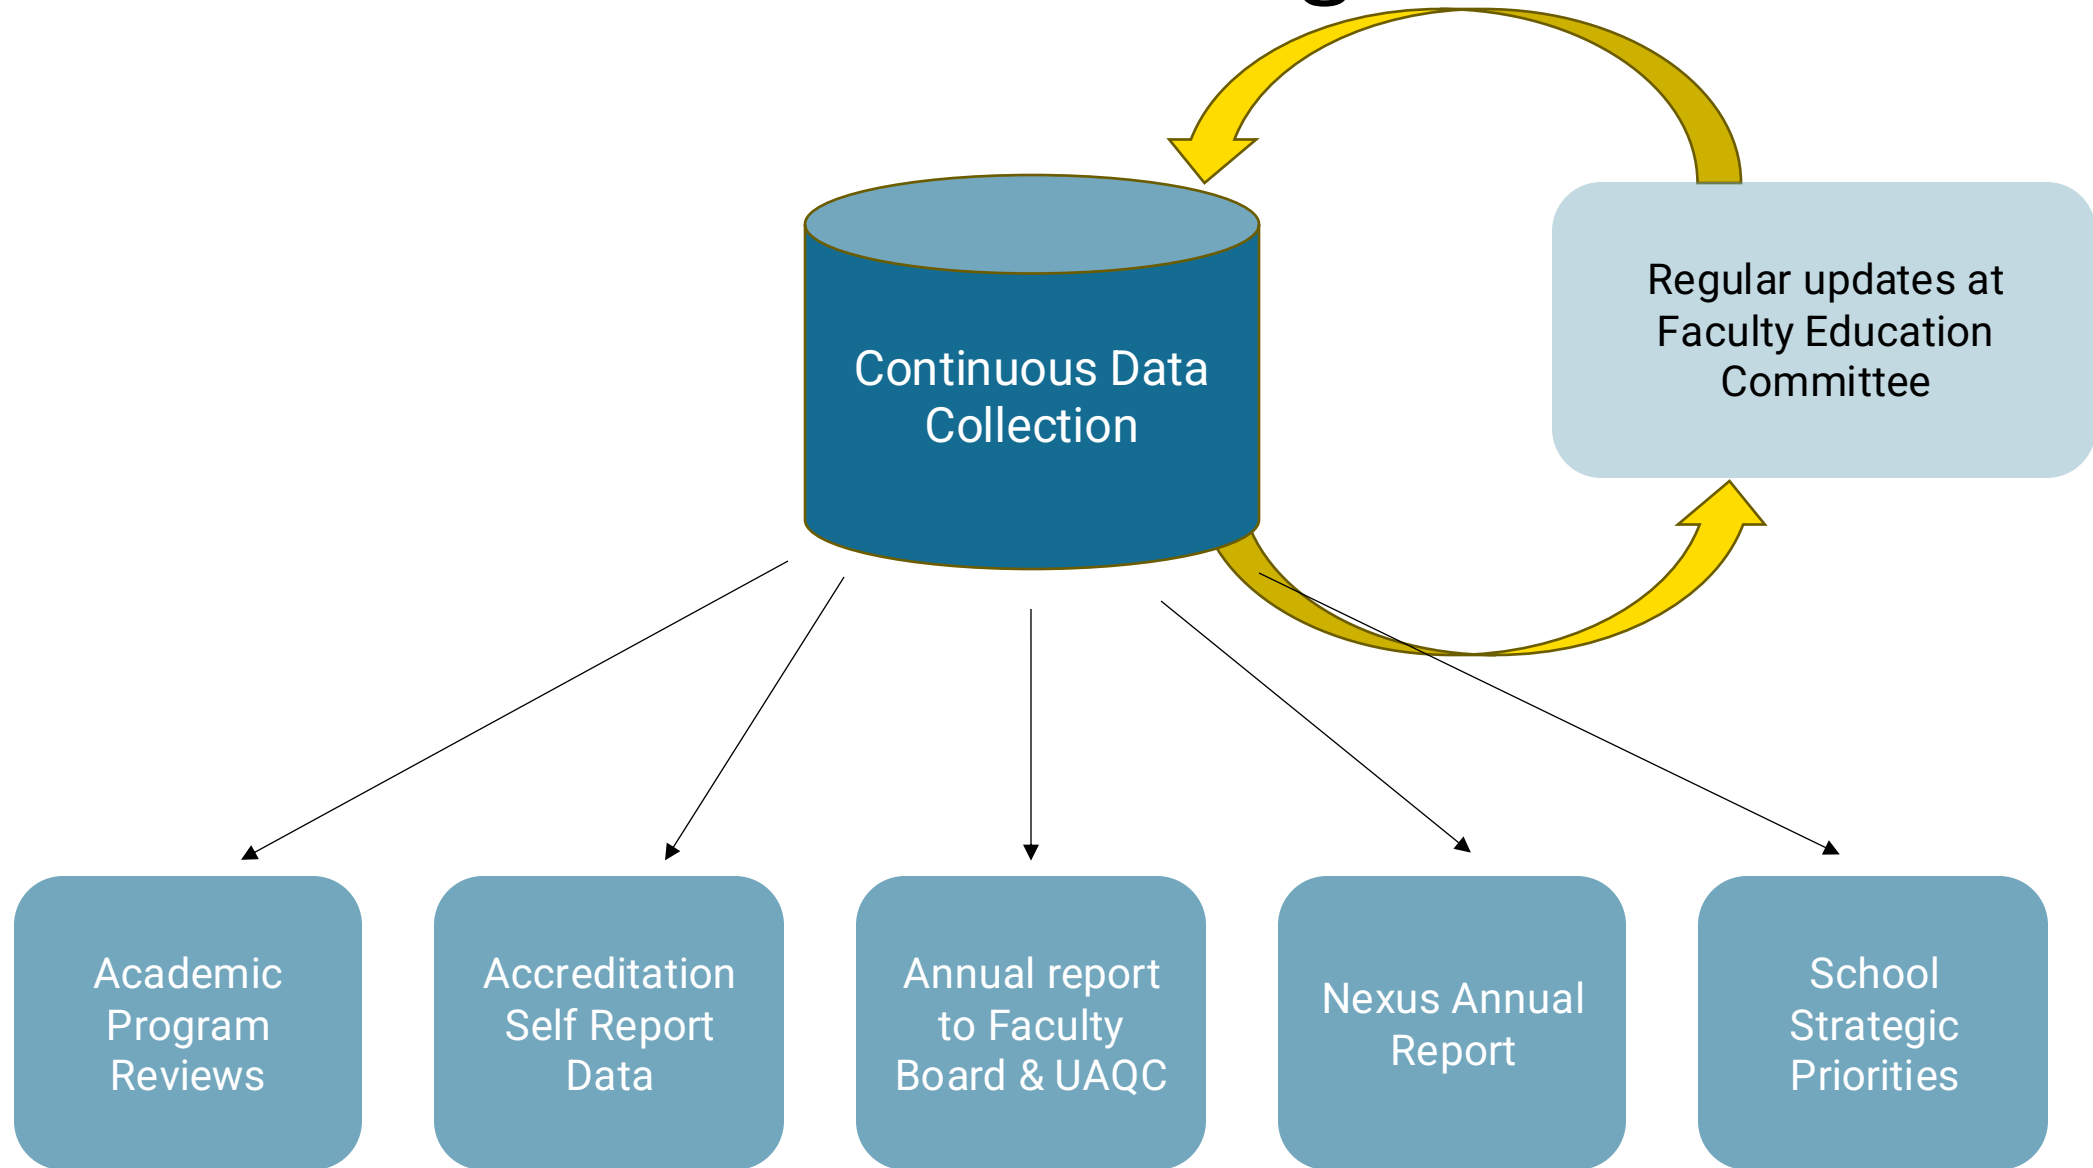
Continuous Data Collection

Regular updates at Faculty Education Committee

Academic Program Reviews

Accreditation Self Report Data

Annual report to Faculty Board & UAQC

Nexus Annual Report

School Strategic Priorities